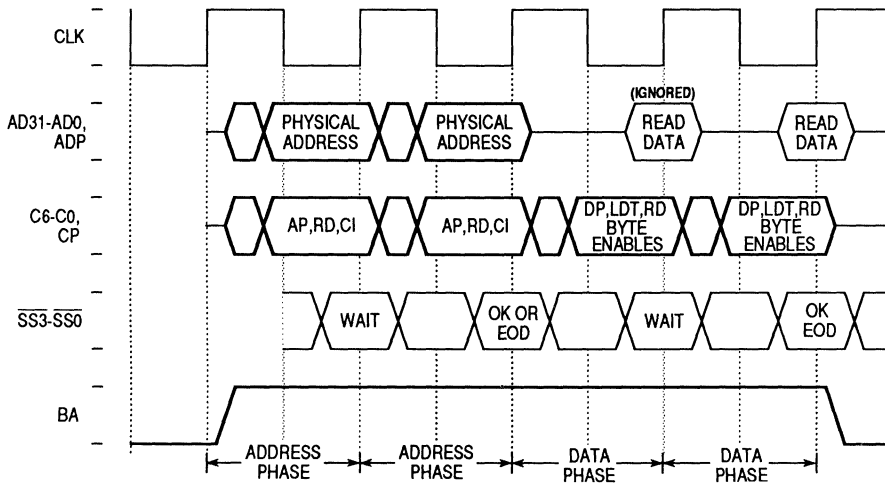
CLK

AD31-AD0, ADP

PHYSICAL ADDRESS

PHYSICAL ADDRESS

(IGNORED)

READ DATA

READ DATA

C6-C0, CP

AP,RD,CI

AP,RD,CI

DP,LDT,RD BYTE ENABLES

DP,LDT,RD BYTE ENABLES

$\overline{SS3}$-$\overline{SS0}$

WAIT

OK OR EOD

WAIT

OK EOD

BA

ADDRESS PHASE

ADDRESS PHASE

DATA PHASE

DATA PHASE